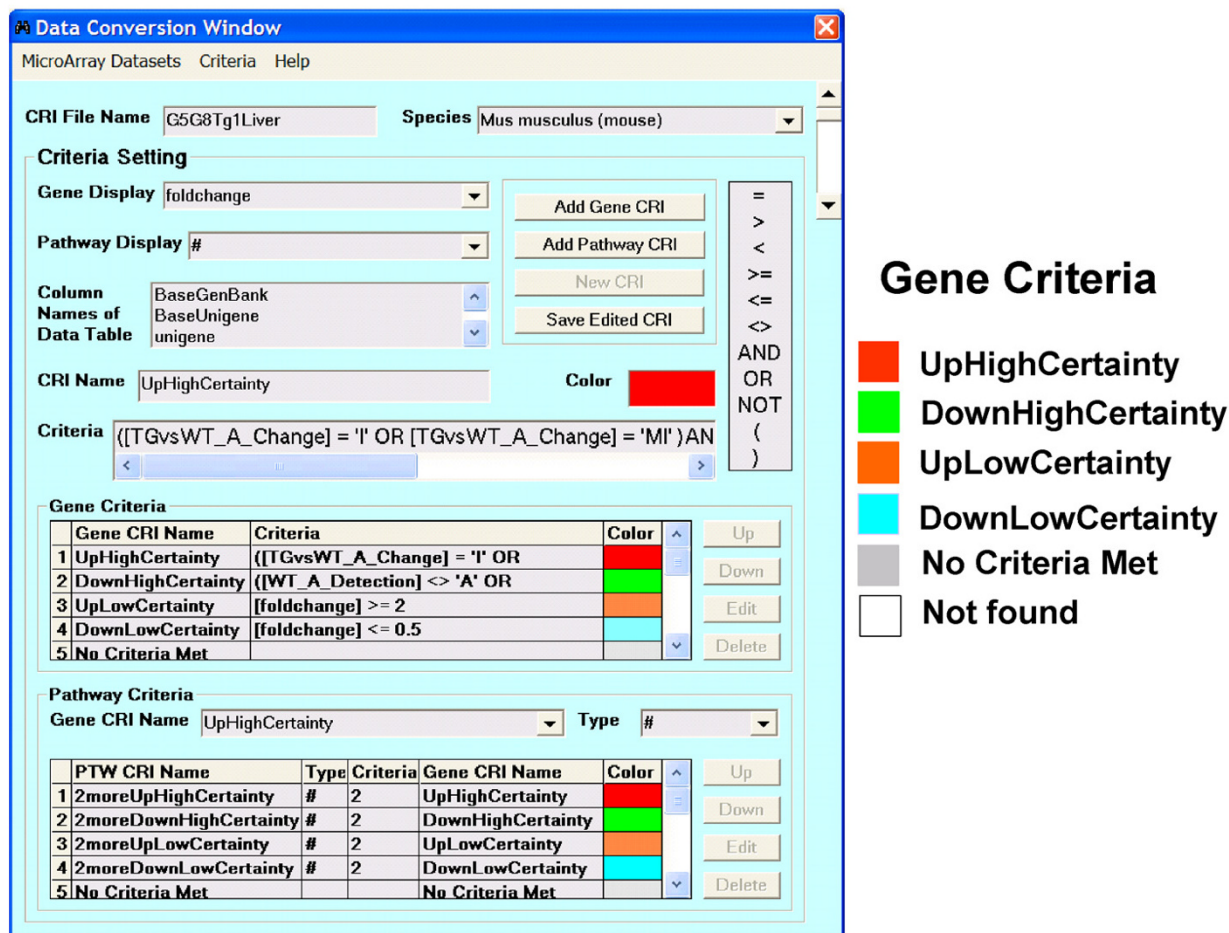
Data Conversion Window

MicroArray Datasets Criteria Help

CRI File Name G5G8Tg1Liver

Species Mus musculus (mouse)

Criteria Setting

Gene Display foldchange

Pathway Display #

Column Names of Data Table BaseGenBank BaseUnigene unigene

Add Gene CRI
Add Pathway CRI
New CRI
Save Edited CRI

=
>
<
>=
<=
<>
AND
OR
NOT
(
)

CRI Name UpHighCertainty

Color

Criteria ([TGvsWT_A_Change] = 'I' OR [TGvsWT_A_Change] = 'MI' )AN

Gene Criteria

| | Gene CRI Name | Criteria | Color |
|---|---|---|---|
| 1 | UpHighCertainty | ([TGvsWT_A_Change] = 'I' OR | |
| 2 | DownHighCertainty | ([WT_A_Detection] <> 'A' OR | |
| 3 | UpLowCertainty | [foldchange] >= 2 | |
| 4 | DownLowCertainty | [foldchange] <= 0.5 | |
| 5 | No Criteria Met | | |

Up
Down
Edit
Delete

Pathway Criteria

Gene CRI Name UpHighCertainty

Type #

| | PTW CRI Name | Type | Criteria | Gene CRI Name | Color |
|---|---|---|---|---|---|
| 1 | 2moreUpHighCertainty | # | 2 | UpHighCertainty | |
| 2 | 2moreDownHighCertainty | # | 2 | DownHighCertainty | |
| 3 | 2moreUpLowCertainty | # | 2 | UpLowCertainty | |
| 4 | 2moreDownLowCertainty | # | 2 | DownLowCertainty | |
| 5 | No Criteria Met | | | No Criteria Met | |

Up
Down
Edit
Delete

Gene Criteria

UpHighCertainty
DownHighCertainty
UpLowCertainty
DownLowCertainty
No Criteria Met
Not found